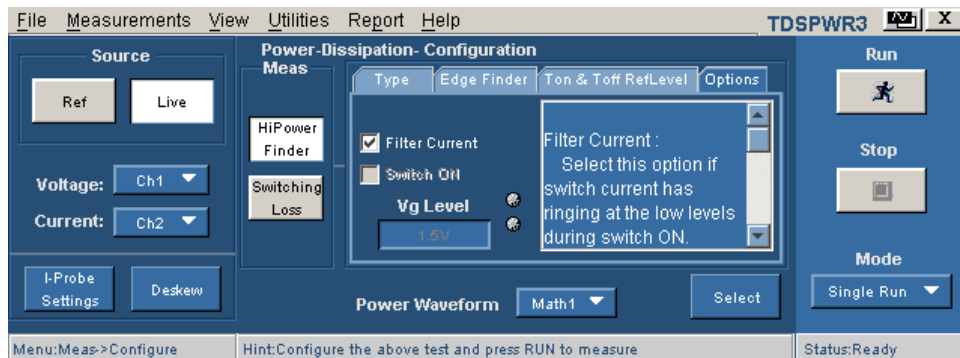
File Measurements View Utilities Report Help TDSPWR3 X

Source
Ref Live
Voltage: Ch1
Current: Ch2
I-Probe Settings Deskew

Power-Dissipation- Configuration
Meas
HiPower Finder
Switching Loss

Type Edge Finder Ton & Toff RefLevel Options
Filter Current
Switch ON
Vg Level
1.5V

Filter Current :
Select this option if switch current has ringing at the low levels during switch ON.

Power Waveform Math1
Select

Run
Stop
Mode
Single Run

Menu:Meas->Configure Hint:Configure the above test and press RUN to measure Status:Ready